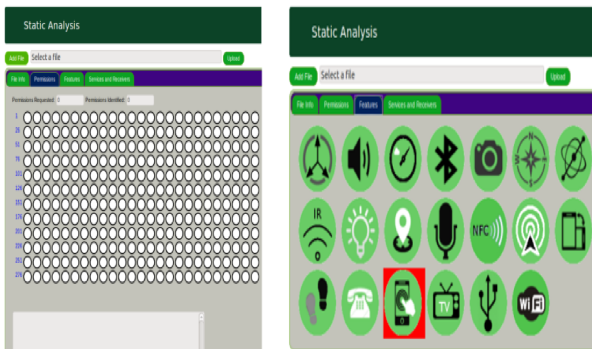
Static Analysis

Add File Select a file Upload

File Info Permissions Features Services and Receivers

Permissions Requested: 0 Permissions Identified: 0

1
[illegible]
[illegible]
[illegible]
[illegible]
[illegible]
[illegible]
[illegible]
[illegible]
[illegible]
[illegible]
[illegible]
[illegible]
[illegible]

Static Analysis

Add File Select a file Upload

File Info Permissions Features Services and Receivers

IR

NFC

TV

Wi Fi